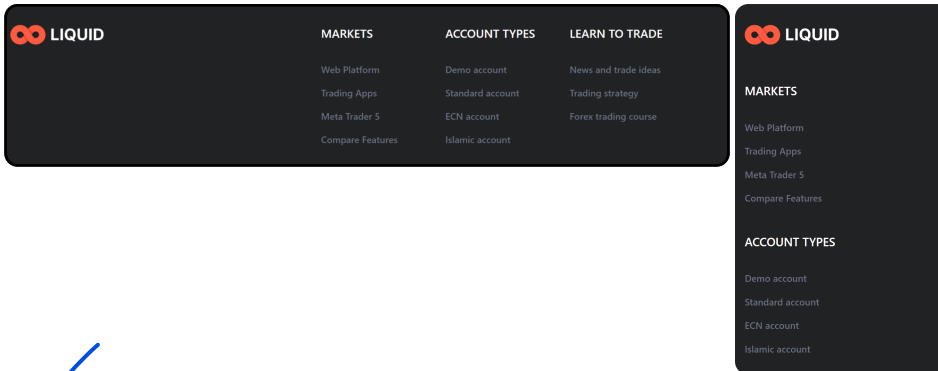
LIQUID

MARKETS
Web Platform
Trading Apps
Meta Trader 5
Compare Features

ACCOUNT TYPES
Demo account
Standard account
ECN account
Islamic account

LEARN TO TRADE
News and trade ideas
Trading strategy
Forex trading course

LIQUID

MARKETS
Web Platform
Trading Apps
Meta Trader 5
Compare Features

ACCOUNT TYPES
Demo account
Standard account
ECN account
Islamic account